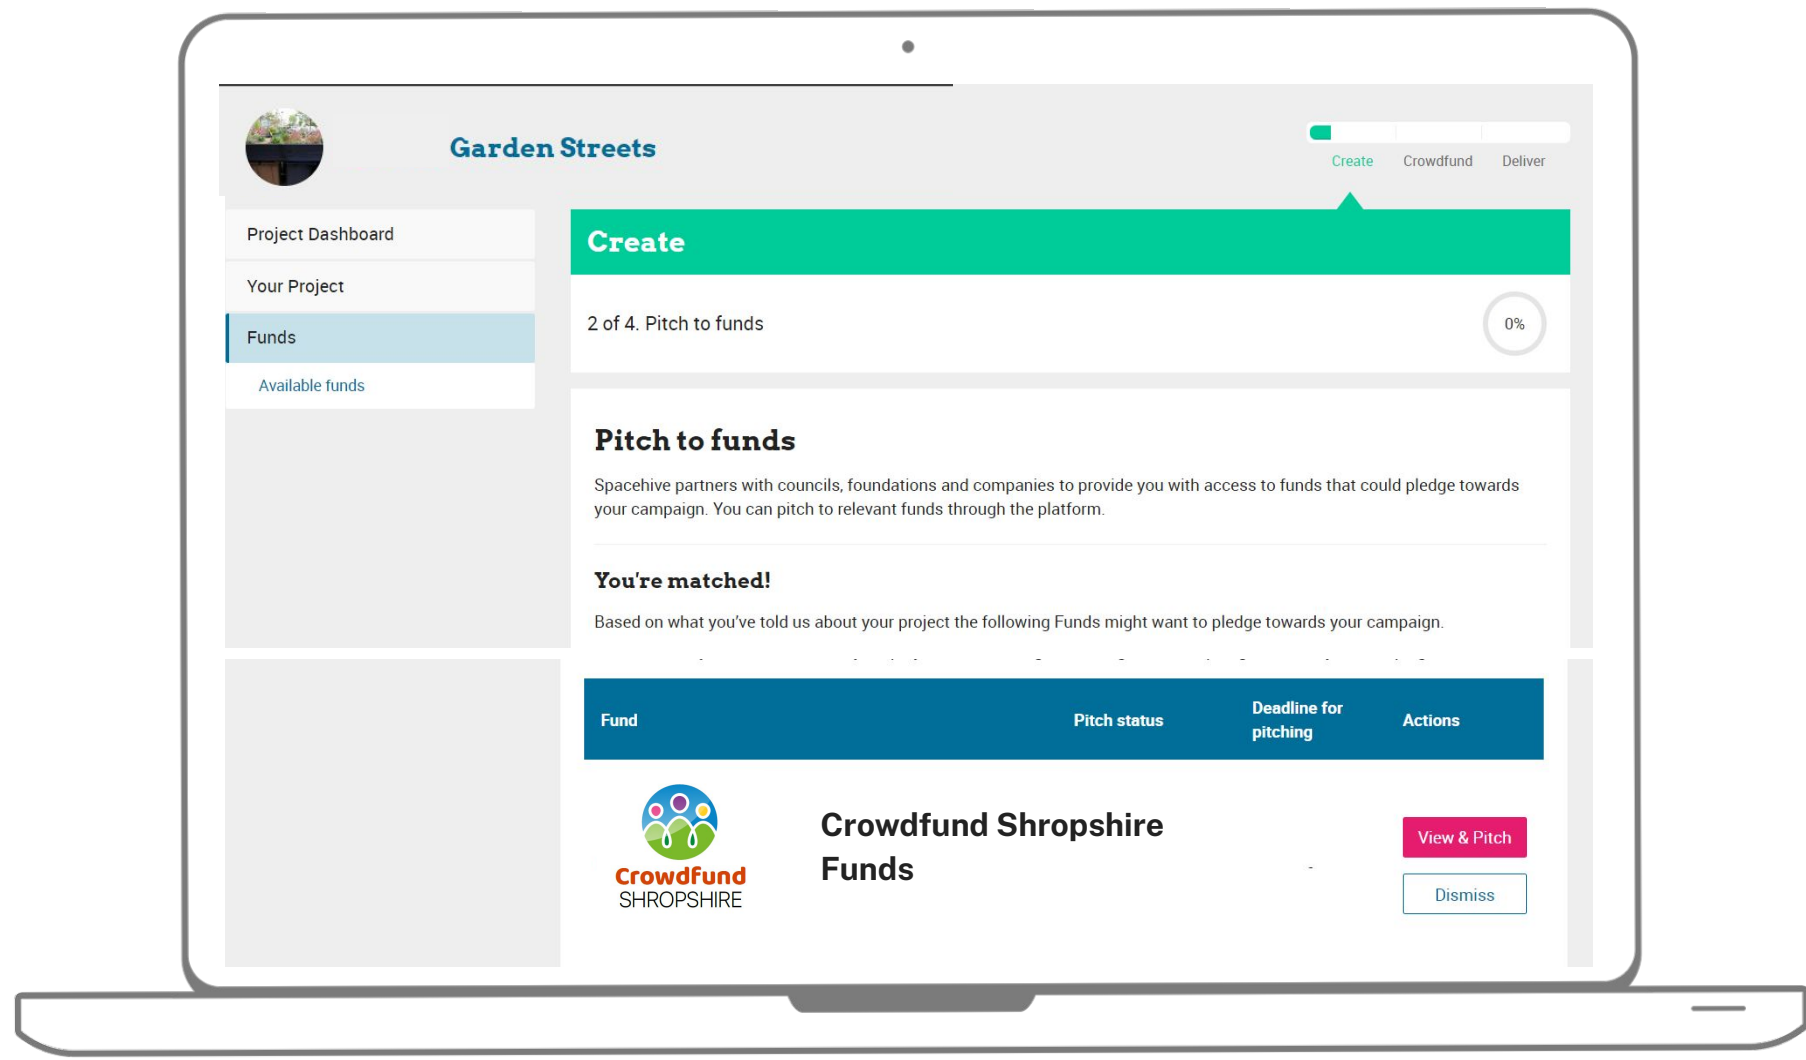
Garden Streets

Create Crowdfund Deliver

Project Dashboard

Your Project

Funds

Available funds

Create

2 of 4. Pitch to funds

0%

Pitch to funds

Spacehive partners with councils, foundations and companies to provide you with access to funds that could pledge towards your campaign. You can pitch to relevant funds through the platform.

You're matched!

Based on what you've told us about your project the following Funds might want to pledge towards your campaign.

| Fund | Pitch status | Deadline for pitching | Actions |
|---|---|---|---|
| Crowdfund SHROPSHIRE Crowdfund Shropshire Funds | | - | View & Pitch Dismiss |